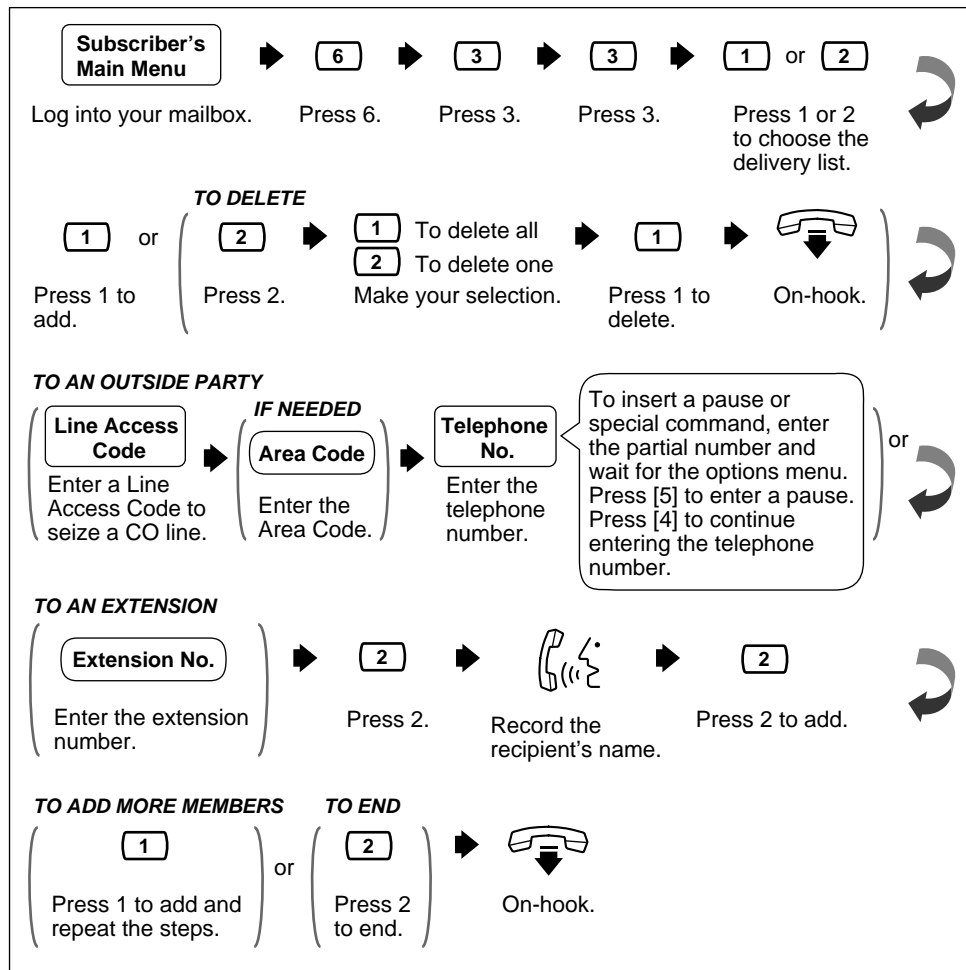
Subscriber's Main Menu

6

3

3

1 or 2

Log into your mailbox.

Press 6.

Press 3.

Press 3.

Press 1 or 2 to choose the delivery list.

TO DELETE

1 or 2

1 To delete all

2 To delete one

1

Press 1 to add.

Press 2.

Make your selection.

Press 1 to delete.

On-hook.

TO AN OUTSIDE PARTY

IF NEEDED

Line Access Code

Area Code

Telephone No.

Enter a Line Access Code to seize a CO line.

Enter the Area Code.

Enter the telephone number.

To insert a pause or special command, enter the partial number and wait for the options menu. Press [5] to enter a pause. Press [4] to continue entering the telephone number.

or

TO AN EXTENSION

Extension No.

2

2

Enter the extension number.

Press 2.

Record the recipient's name.

Press 2 to add.

TO ADD MORE MEMBERS

TO END

1

or

2

Press 1 to add and repeat the steps.

Press 2 to end.

On-hook.